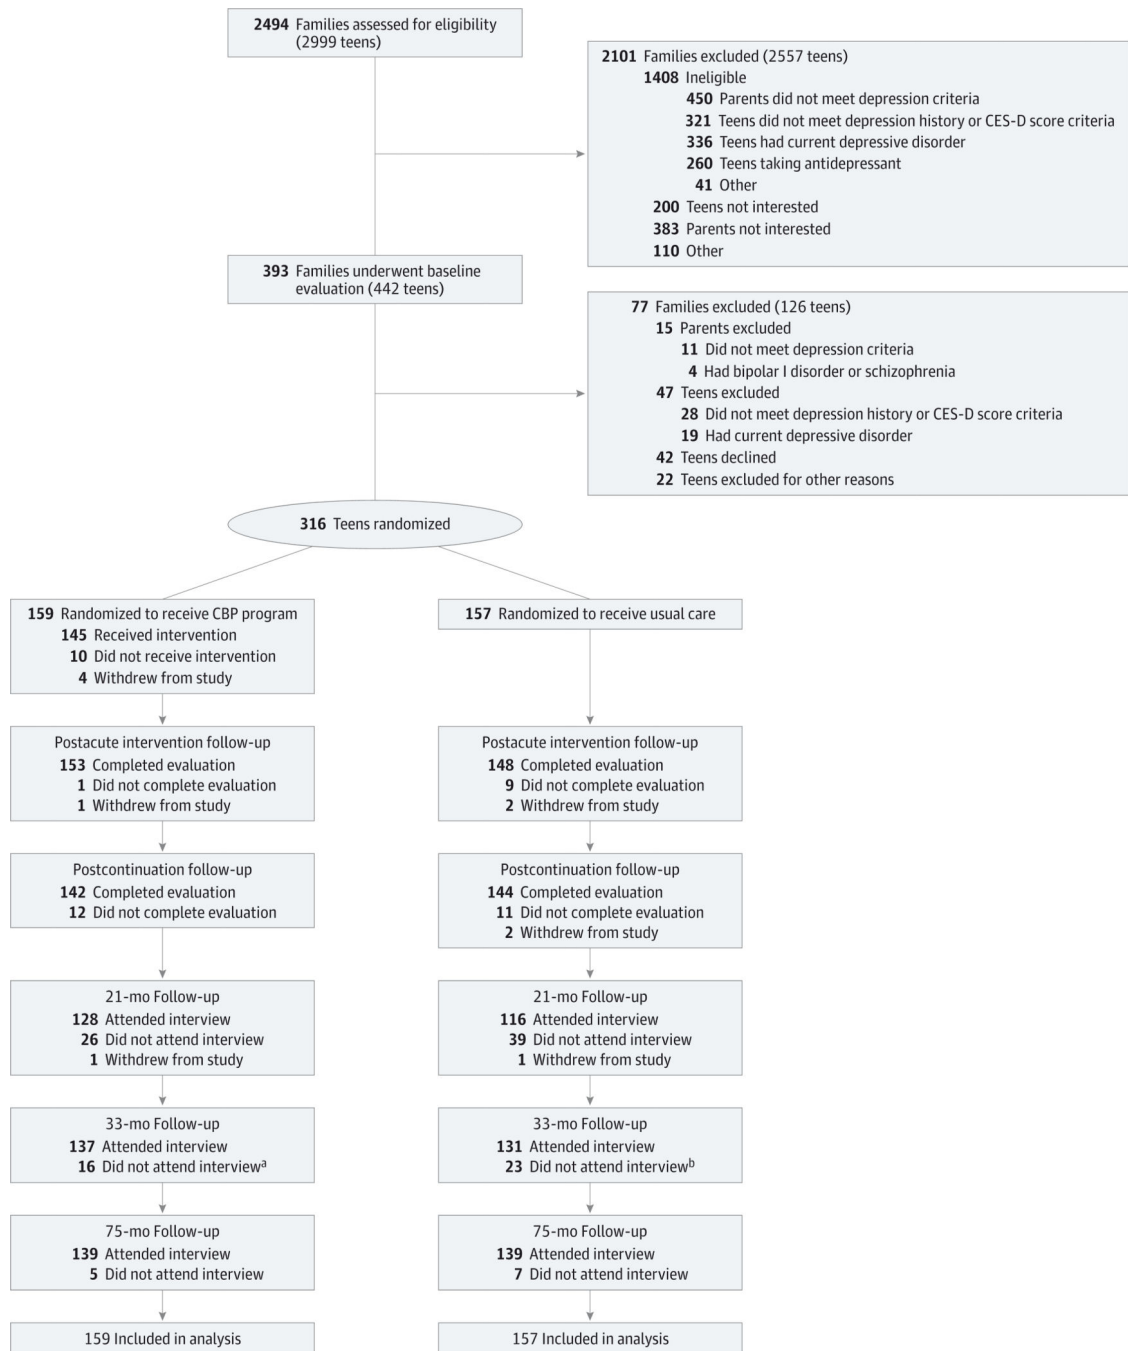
2494 Families assessed for eligibility (2999 teens)

2101 Families excluded (2557 teens)
1408 Ineligible
450 Parents did not meet depression criteria
321 Teens did not meet depression history or CES-D score criteria
336 Teens had current depressive disorder
260 Teens taking antidepressant
41 Other
200 Teens not interested
383 Parents not interested
110 Other

393 Families underwent baseline evaluation (442 teens)

77 Families excluded (126 teens)
15 Parents excluded
11 Did not meet depression criteria
4 Had bipolar I disorder or schizophrenia
47 Teens excluded
28 Did not meet depression history or CES-D score criteria
19 Had current depressive disorder
42 Teens declined
22 Teens excluded for other reasons

316 Teens randomized

159 Randomized to receive CBP program
145 Received intervention
10 Did not receive intervention
4 Withdrew from study

157 Randomized to receive usual care

Postacute intervention follow-up
153 Completed evaluation
1 Did not complete evaluation
1 Withdrew from study

Postacute intervention follow-up
148 Completed evaluation
9 Did not complete evaluation
2 Withdrew from study

Postcontinuation follow-up
142 Completed evaluation
12 Did not complete evaluation

Postcontinuation follow-up
144 Completed evaluation
11 Did not complete evaluation
2 Withdrew from study

21-mo Follow-up
128 Attended interview
26 Did not attend interview
1 Withdrew from study

21-mo Follow-up
116 Attended interview
39 Did not attend interview
1 Withdrew from study

33-mo Follow-up
137 Attended interview
16 Did not attend interview$^a$

33-mo Follow-up
131 Attended interview
23 Did not attend interview$^b$

75-mo Follow-up
139 Attended interview
5 Did not attend interview

75-mo Follow-up
139 Attended interview
7 Did not attend interview

159 Included in analysis

157 Included in analysis